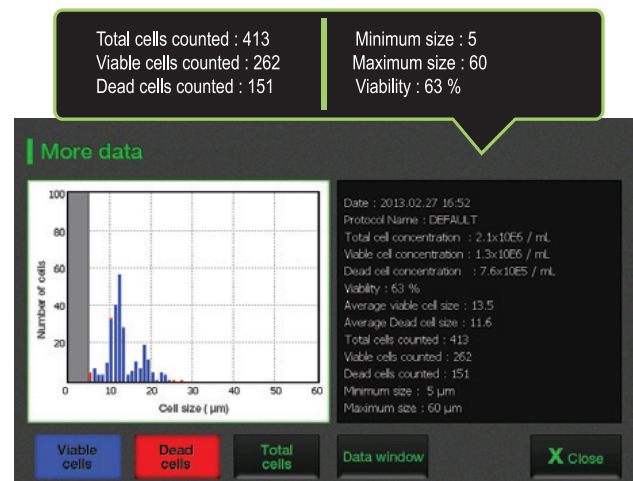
Total cells counted : 413
Viable cells counted : 262
Dead cells counted : 151

Minimum size : 5
Maximum size : 60
Viability : 63 %

More data

100
80
60
40
20
0
Number of cells
0 10 20 30 40 50 60
Cell size ( µm)

Date : 2013.02.27 16:52
Protocol Name : DEFAULT
Total cell concentration : 2.1x10E6 / mL
Viable cell concentration : 1.3x10E6 / mL
Dead cell concentration : 7.6x10E5 / mL
Viability : 63 %
Average viable cell size : 13.5
Average Dead cell size : 11.6
Total cells counted : 413
Viable cells counted : 262
Dead cells counted : 151
Minimum size : 5 µm
Maximum size : 60 µm

Viable cells
Dead cells
Total cells
Data window
X Close